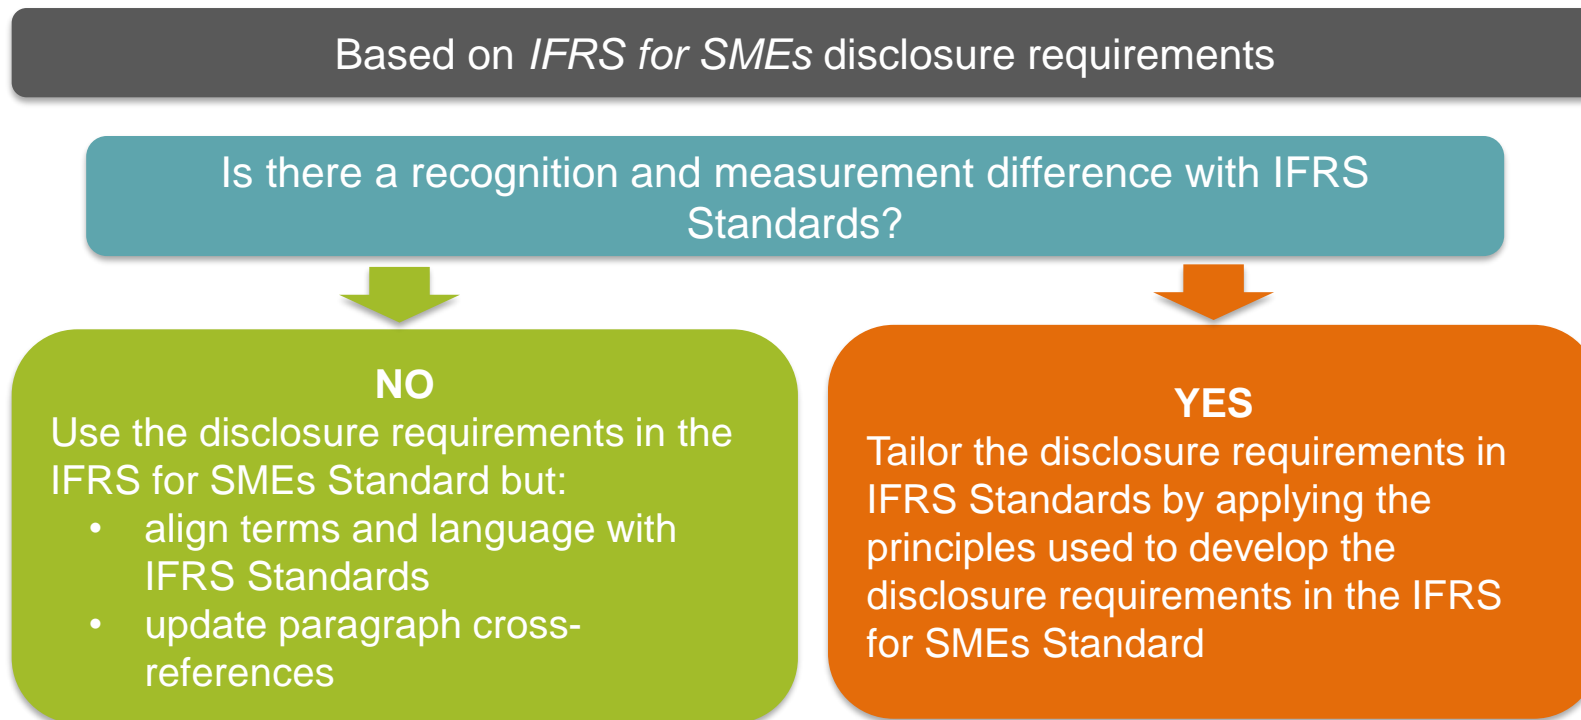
Based on *IFRS for SMEs* disclosure requirements

Is there a recognition and measurement difference with IFRS Standards?

NO
Use the disclosure requirements in the IFRS for SMEs Standard but:
- align terms and language with IFRS Standards
- update paragraph cross-references

YES
Tailor the disclosure requirements in IFRS Standards by applying the principles used to develop the disclosure requirements in the IFRS for SMEs Standard